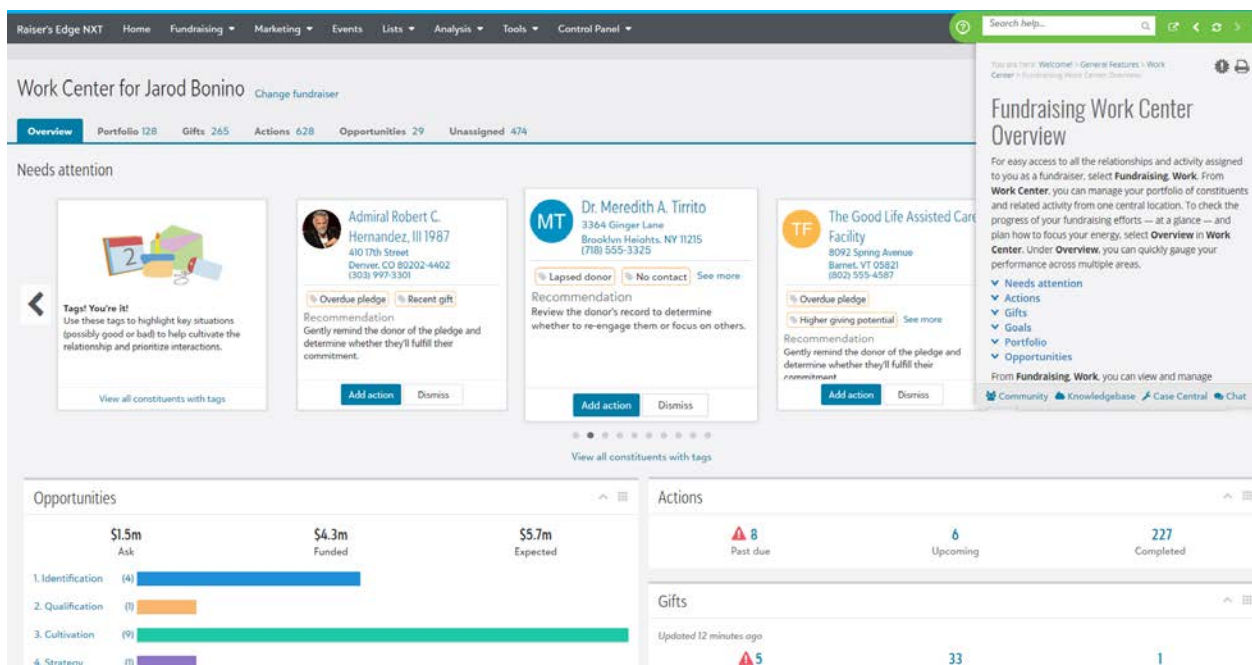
Raiser's Edge NXT Home Fundraising ▾ Marketing ▾ Events Lists ▾ Analysis ▾ Tools ▾ Control Panel ▾

Search help...

Work Center for Jarod Bonino Change fundraiser

Overview Portfolio 128 Gifts 265 Actions 628 Opportunities 29 Unassigned 474

Needs attention

Tags! You're it!
Use these tags to highlight key situations (possibly good or bad) to help cultivate the relationship and prioritize interactions.

View all constituents with tags

Admiral Robert C. Hernandez, III 1987
410 17th Street
Denver, CO 80202-4402
(303) 997-3301

Overdue pledge Recent gift

Recommendation
Gently remind the donor of the pledge and determine whether they'll fulfill their commitment.

Add action Dismiss

MT Dr. Meredith A. Tirrito
3364 Ginger Lane
Brooklyn Heights, NY 11215
(718) 555-3325

Lapsed donor No contact See more

Recommendation
Review the donor's record to determine whether to re-engage them or focus on others.

Add action Dismiss

TF The Good Life Assisted Care Facility
8092 Spring Avenue
Barnet, VT 05821
(802) 555-4587

Overdue pledge
Higher giving potential See more

Recommendation
Gently remind the donor of the pledge and determine whether they'll fulfill their commitment

Add action Dismiss

View all constituents with tags

Opportunities

$1.5m
Ask

$4.3m
Funded

$5.7m
Expected

1. Identification (4)
2. Qualification (1)
3. Cultivation (9)
4. Strategy (1)

Actions

8
Past due

6
Upcoming

227
Completed

Gifts

Updated 12 minutes ago

5

33

1

You are here: Welcome! > General Features > Work Center > Fundraising Work Center Overview

Fundraising Work Center Overview

For easy access to all the relationships and activity assigned to you as a fundraiser, select **Fundraising**, **Work**. From **Work Center**, you can manage your portfolio of constituents and related activity from one central location. To check the progress of your fundraising efforts — at a glance — and plan how to focus your energy, select **Overview** in **Work Center**. Under **Overview**, you can quickly gauge your performance across multiple areas.

Needs attention
Actions
Gifts
Goals
Portfolio
Opportunities

From **Fundraising**, **Work**, you can view and manage

Community Knowledgebase Case Central Chat